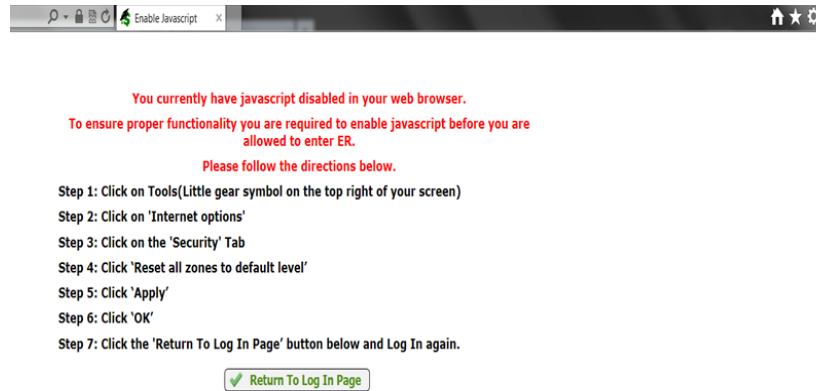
Enable Javascript ×

You currently have javascript disabled in your web browser.

To ensure proper functionality you are required to enable javascript before you are allowed to enter ER.

Please follow the directions below.

Step 1: Click on Tools(Little gear symbol on the top right of your screen)

Step 2: Click on 'Internet options'

Step 3: Click on the 'Security' Tab

Step 4: Click 'Reset all zones to default level'

Step 5: Click 'Apply'

Step 6: Click 'OK'

Step 7: Click the 'Return To Log In Page' button below and Log In again.

Return To Log In Page